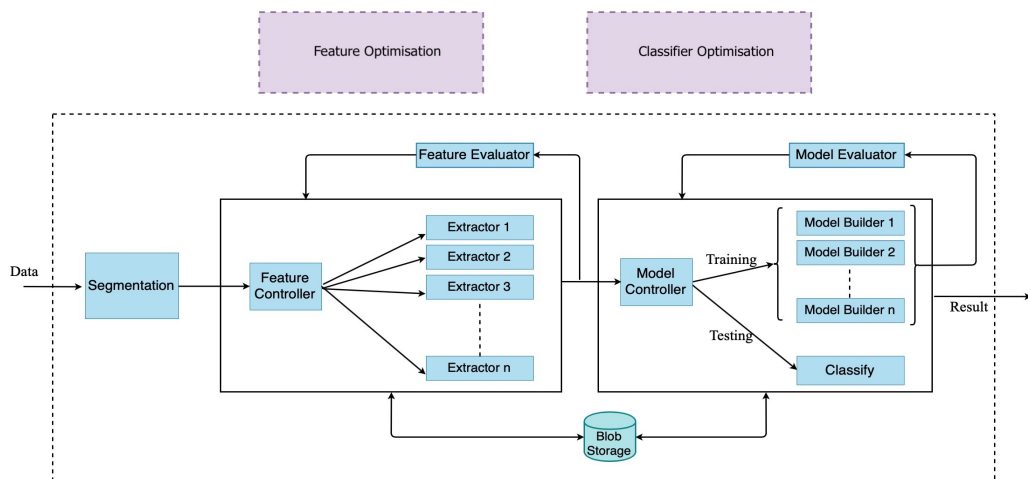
Feature Optimisation

Classifier Optimisation

Feature Evaluator

Model Evaluator

Data

Segmentation

Feature Controller

Extractor 1

Extractor 2

Extractor 3

Extractor n

Model Controller

Training

Testing

Model Builder 1

Model Builder 2

Model Builder n

Classify

Result

Blob Storage